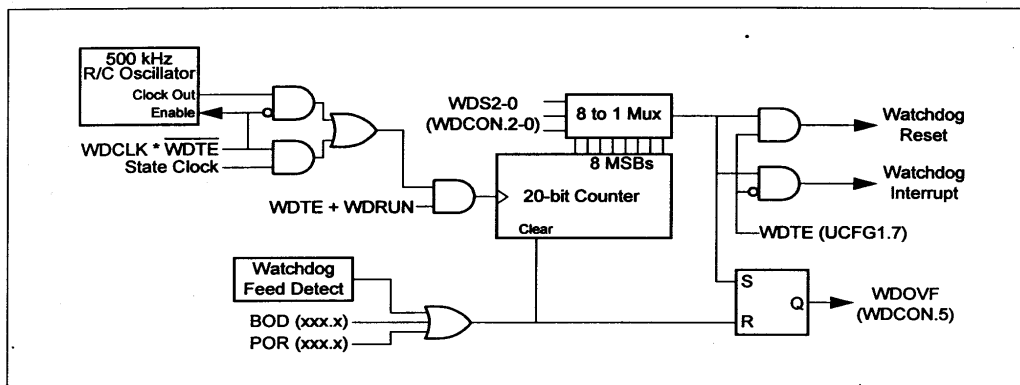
500 kHz R/C Oscillator
Clock Out
Enable

WDCLK * $\overline{WDTE}$
State Clock

WDS2-0 (WDCON.2-0)

8 to 1 Mux

8 MSBs

20-bit Counter

Clear

WDTE + WDRUN

Watchdog Reset

Watchdog Interrupt

WDTE (UCFG1.7)

Watchdog Feed Detect

BOD (xxx.x)
POR (xxx.x)

S
R
Q

WDOVF (WDCON.5)